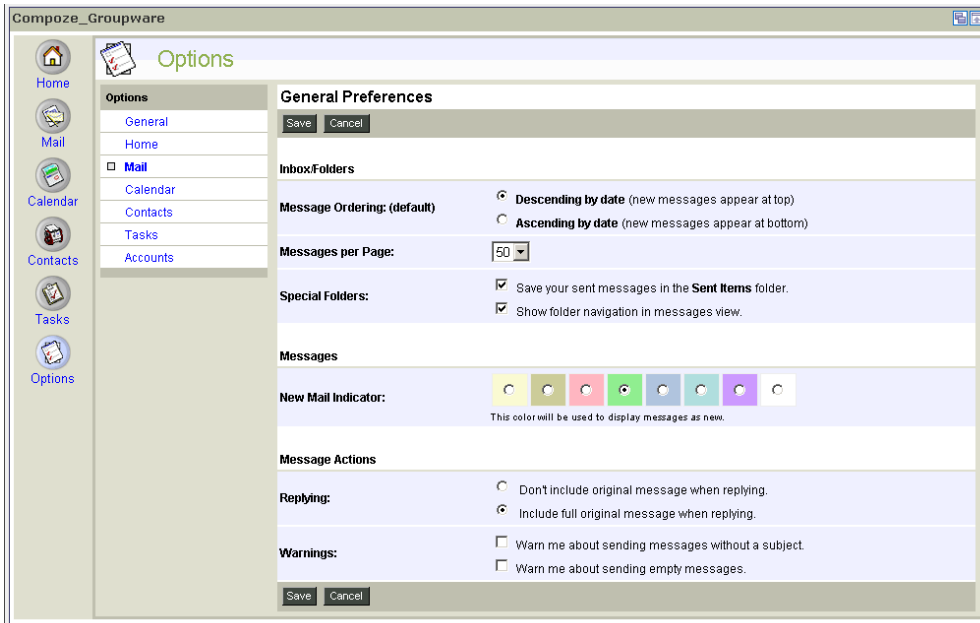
Compoze_Groupware

Home
Mail
Calendar
Contacts
Tasks
Options

Options

Options
General
Home
Mail
Calendar
Contacts
Tasks
Accounts

General Preferences

Save Cancel

Inbox/Folders

Message Ordering: (default)
Descending by date (new messages appear at top)
Ascending by date (new messages appear at bottom)

Messages per Page: 50

Special Folders:
Save your sent messages in the Sent Items folder.
Show folder navigation in messages view.

Messages

New Mail Indicator:
This color will be used to display messages as new.

Message Actions

Replying:
Don't include original message when replying.
Include full original message when replying.

Warnings:
Warn me about sending messages without a subject.
Warn me about sending empty messages.

Save Cancel